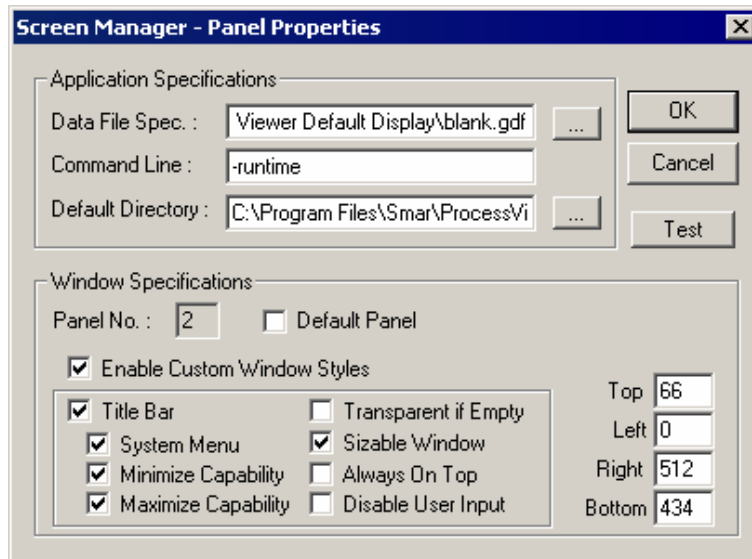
Screen Manager - Panel Properties

Application Specifications

Data File Spec. : Viewer Default Display\blank.gdf ...

Command Line : -runtime

Default Directory : C:\Program Files\Smar\ProcessVi ...

OK

Cancel

Test

Window Specifications

Panel No. : 2

Default Panel

Enable Custom Window Styles

Title Bar

System Menu

Minimize Capability

Maximize Capability

Transparent if Empty

Sizable Window

Always On Top

Disable User Input

Top 66

Left 0

Right 512

Bottom 434